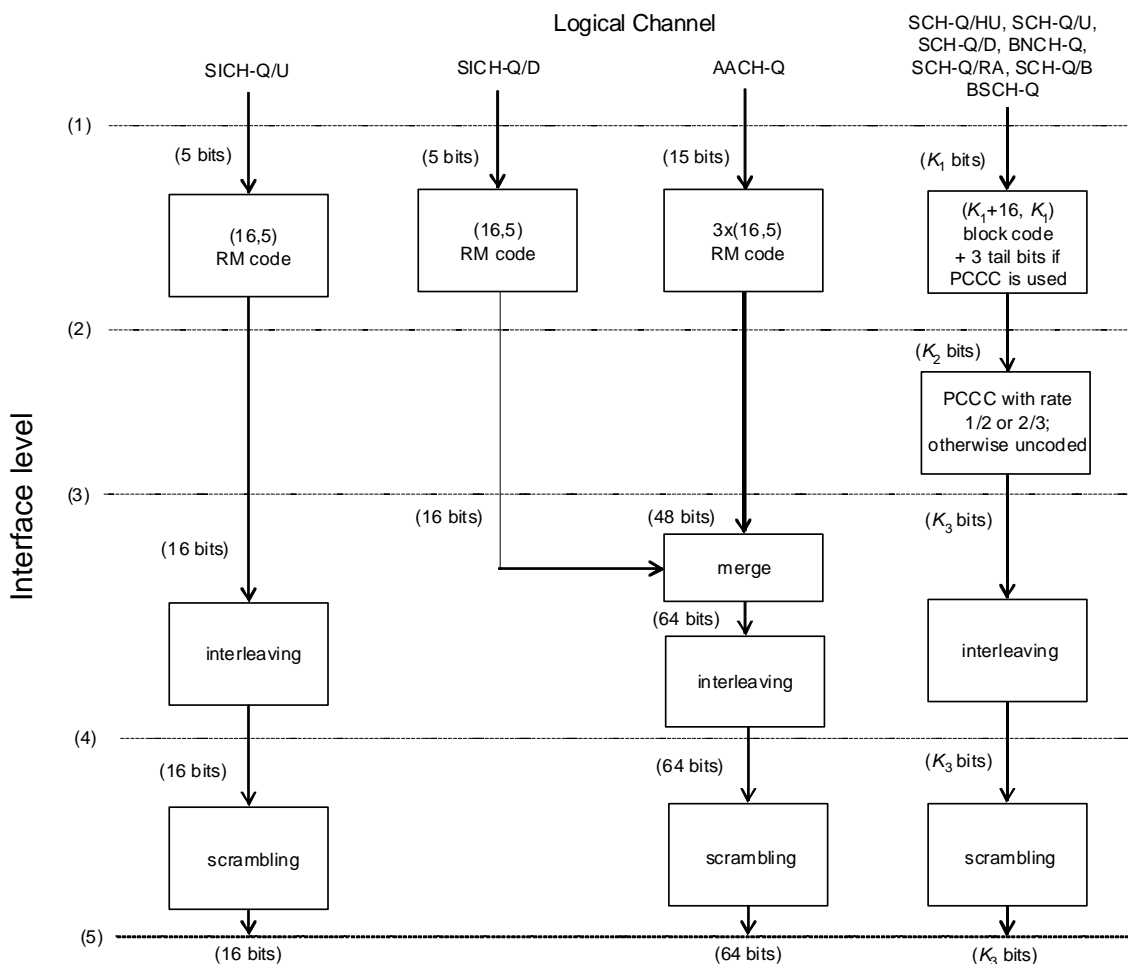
Logical Channel

SICH-Q/U

SICH-Q/D

AACH-Q

SCH-Q/HU, SCH-Q/U, SCH-Q/D, BNCH-Q, SCH-Q/RA, SCH-Q/B BSCH-Q

Interface level

(1)

(5 bits)

(5 bits)

(15 bits)

($K_1$ bits)

(16,5) RM code

(16,5) RM code

3x(16,5) RM code

($K_1$+16, $K_1$) block code + 3 tail bits if PCCC is used

(2)

($K_2$ bits)

PCCC with rate 1/2 or 2/3; otherwise uncoded

(3)

(16 bits)

(16 bits)

(48 bits)

($K_3$ bits)

merge

(64 bits)

interleaving

interleaving

interleaving

(4)

(16 bits)

(64 bits)

($K_3$ bits)

scrambling

scrambling

scrambling

(5)

(16 bits)

(64 bits)

($K_3$ bits)